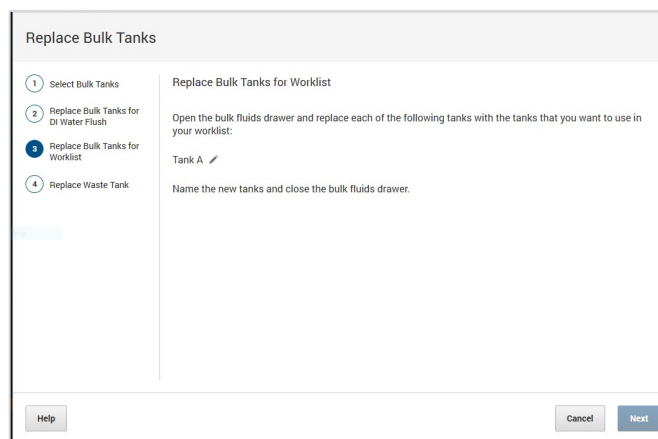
Replace Bulk Tanks

1 Select Bulk Tanks

2 Replace Bulk Tanks for DI Water Flush

3 Replace Bulk Tanks for Worklist

4 Replace Waste Tank

Replace Bulk Tanks for Worklist

Open the bulk fluids drawer and replace each of the following tanks with the tanks that you want to use in your worklist:

Tank A

Name the new tanks and close the bulk fluids drawer.

Help

Cancel

Next